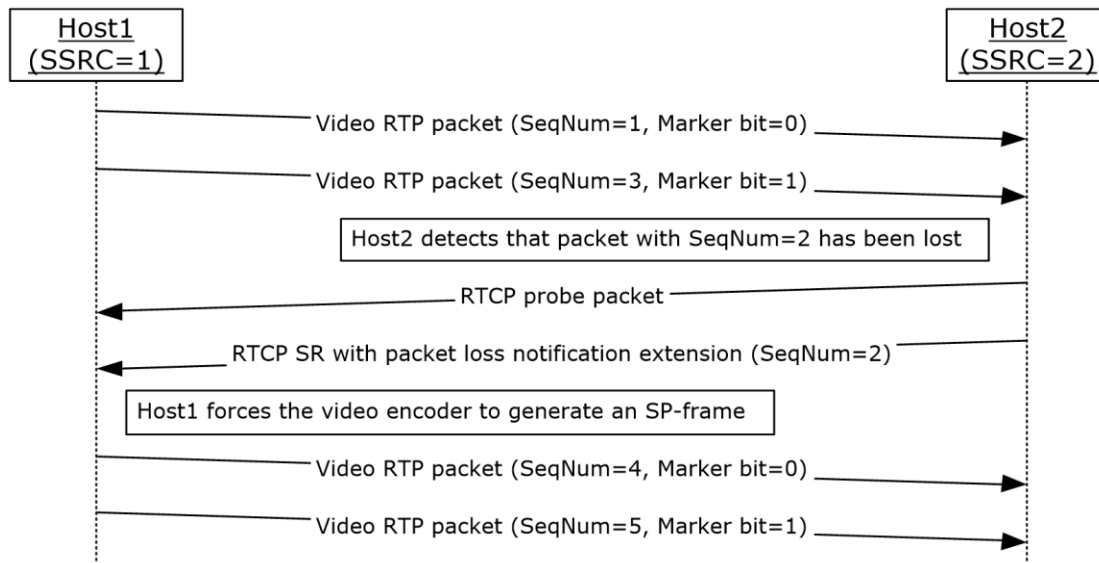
Host1
(SSRC=1)

Host2
(SSRC=2)

Video RTP packet (SeqNum=1, Marker bit=0)

Video RTP packet (SeqNum=3, Marker bit=1)

Host2 detects that packet with SeqNum=2 has been lost

RTCP probe packet

RTCP SR with packet loss notification extension (SeqNum=2)

Host1 forces the video encoder to generate an SP-frame

Video RTP packet (SeqNum=4, Marker bit=0)

Video RTP packet (SeqNum=5, Marker bit=1)